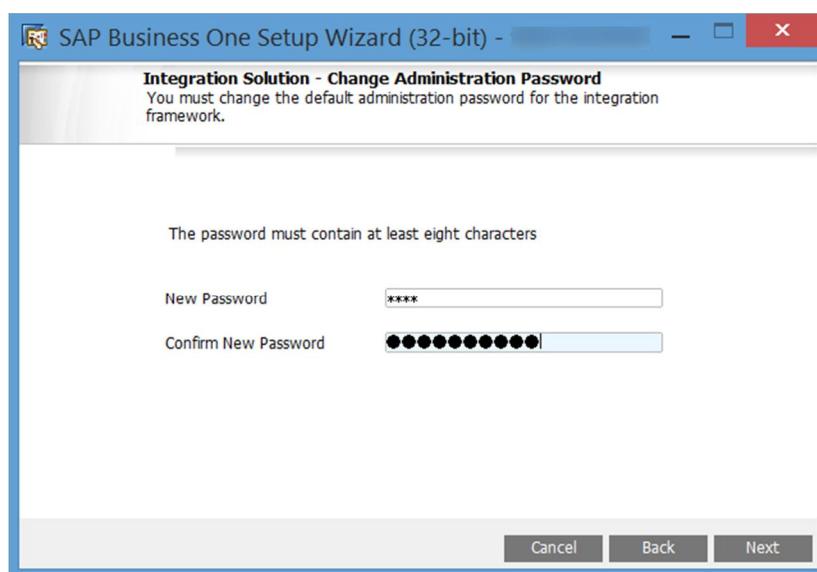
SAP Business One Setup Wizard (32-bit) - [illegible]

Integration Solution - Change Administration Password
You must change the default administration password for the integration framework.

The password must contain at least eight characters

New Password ****

Confirm New Password ●●●●●●●●●●●

Cancel Back Next